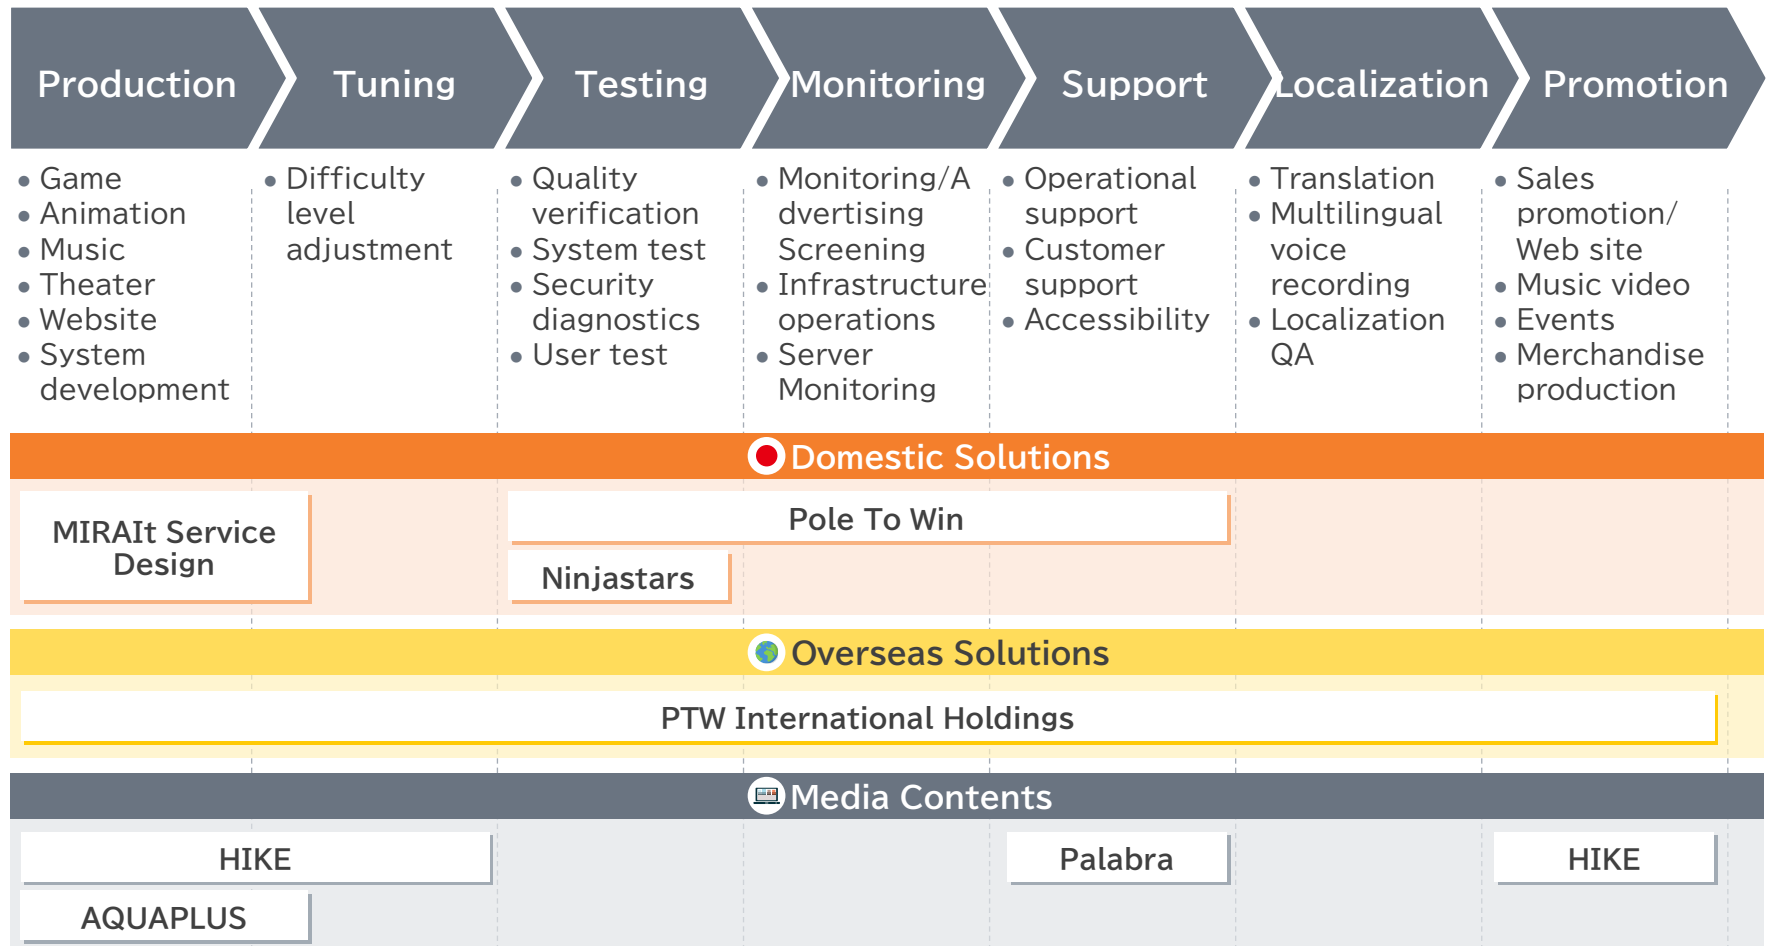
Production

Tuning

Testing

Monitoring

Support

Localization

Promotion

- Game
- Animation
- Music
- Theater
- Website
- System development

- Difficulty level adjustment

- Quality verification
- System test
- Security diagnostics
- User test

- Monitoring/Advertising Screening
- Infrastructure operations
- Server Monitoring

- Operational support
- Customer support
- Accessibility

- Translation
- Multilingual voice recording
- Localization QA

- Sales promotion/ Web site
- Music video
- Events
- Merchandise production

Domestic Solutions

MIRAIt Service Design

Pole To Win

Ninjastars

Overseas Solutions

PTW International Holdings

Media Contents

HIKE

AQUAPLUS

Palabra

HIKE